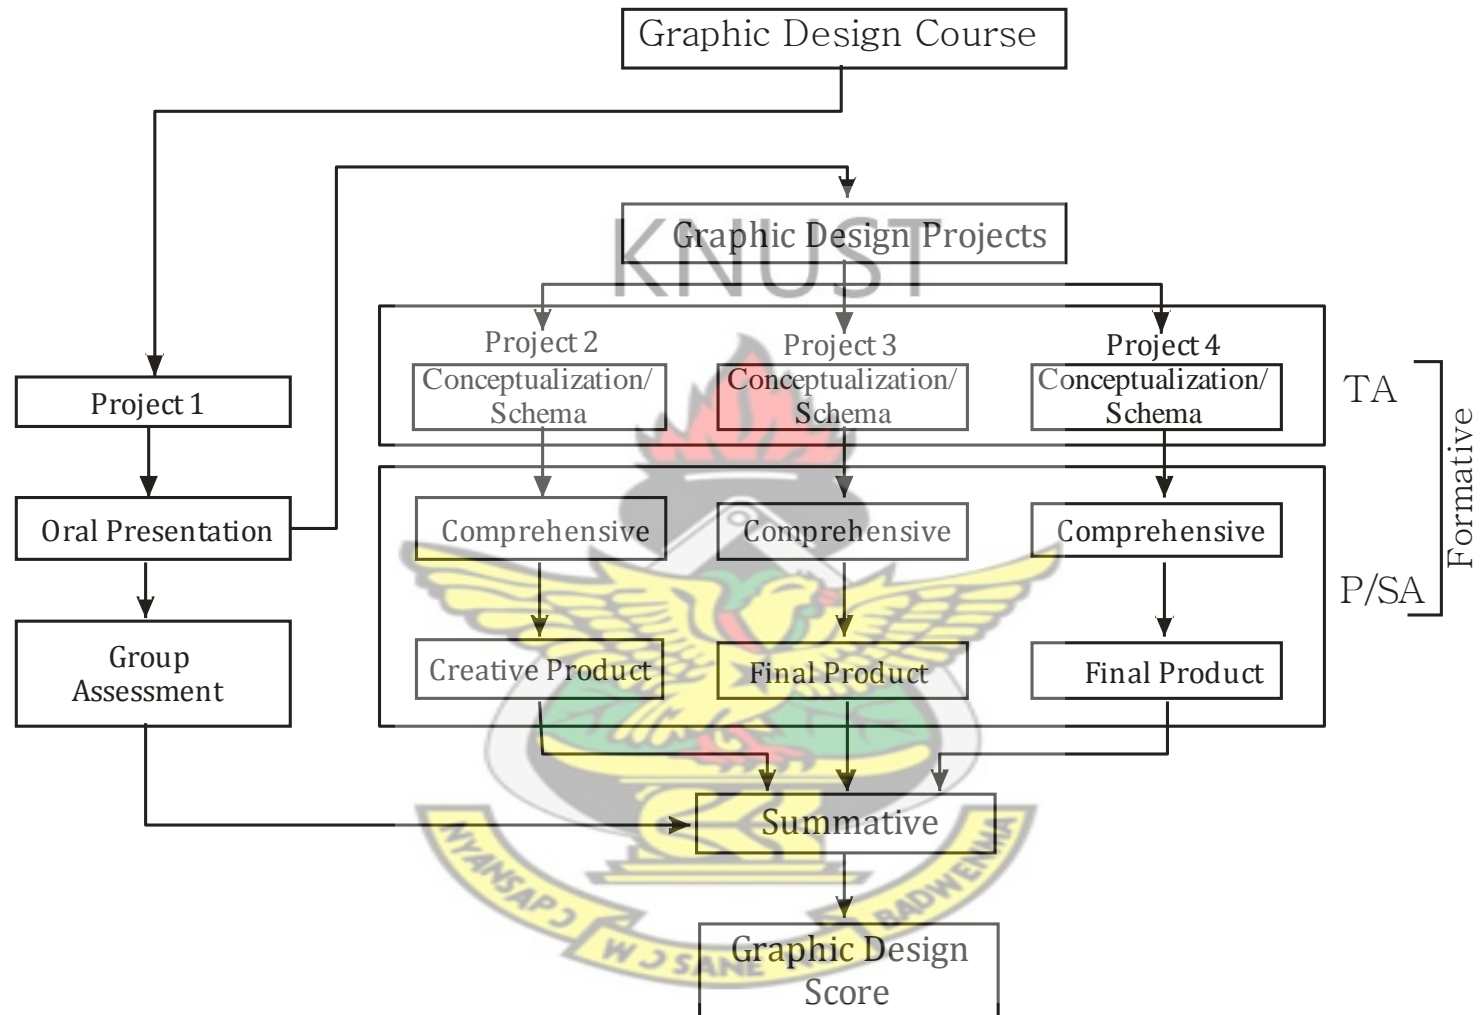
Graphic Design Course

KNUST

Graphic Design Projects

Project 1

Oral Presentation

Group Assessment

Project 2

Conceptualization/ Schema

Comprehensive

Creative Product

Project 3

Conceptualization/ Schema

Comprehensive

Final Product

Project 4

Conceptualization/ Schema

Comprehensive

Final Product

TA

P/SA

Formative

Summative

Graphic Design Score

NYANSAPO W J SANE BADWENIA